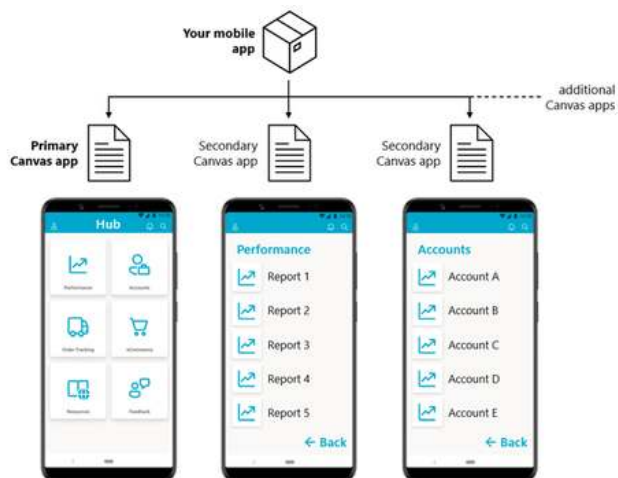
Your mobile app

additional Canvas apps

Primary Canvas app

Secondary Canvas app

Secondary Canvas app

Hub

Performance

Accounts

Order Tracking

eCommerce

Resources

Feedback

Performance

Report 1

Report 2

Report 3

Report 4

Report 5

← Back

Accounts

Account A

Account B

Account C

Account D

Account E

← Back